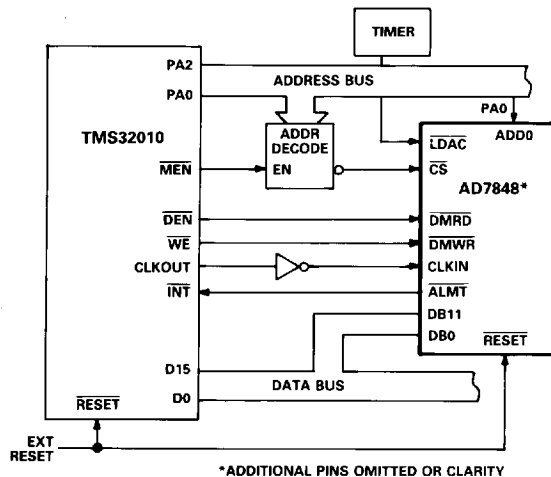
TIMER

PA2

ADDRESS BUS

PA0

PA0

ADD0

TMS32010

ADDR DECODE

$\overline{LDAC}$

$\overline{MEN}$

EN

$\overline{CS}$

AD7848*

$\overline{DEN}$

$\overline{DMRD}$

$\overline{WE}$

$\overline{DMWR}$

CLKOUT

CLKIN

$\overline{INT}$

$\overline{ALMT}$

DB11

D15

DB0

$\overline{RESET}$

DATA BUS

$\overline{RESET}$

D0

EXT RESET

*ADDITIONAL PINS OMITTED OR CLARITY